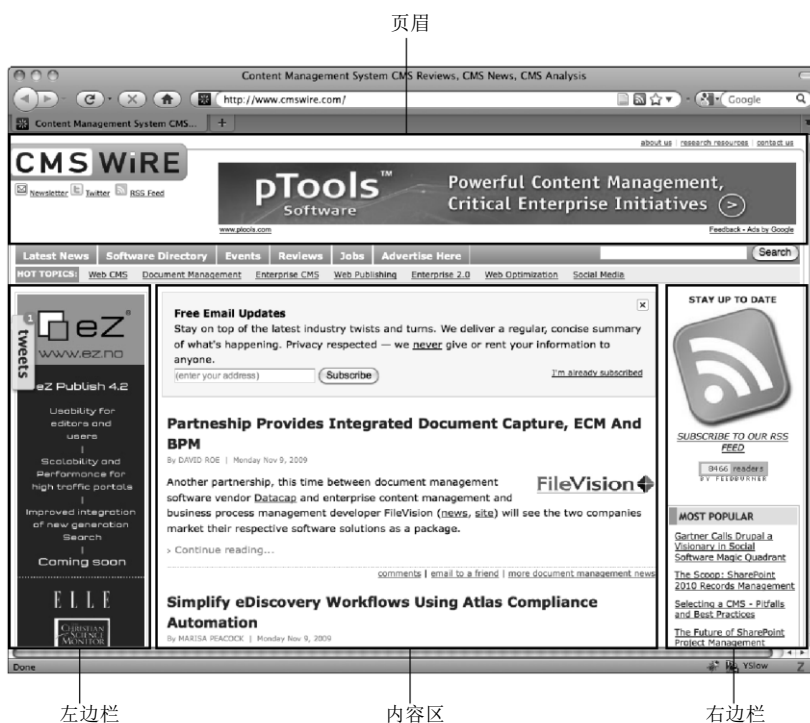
页眉

Content Management System CMS Reviews, CMS News, CMS Analysis

http://www.cmswire.com/

Google

Content Management System CMS...

about us | research resources | contact us

CMS WiRE

Newsletter Twitter RSS Feed

pTools™ Software

Powerful Content Management, Critical Enterprise Initiatives

www.ptools.com

Feedback - Ads by Google

Latest News | Software Directory | Events | Reviews | Jobs | Advertise Here

Search

HOT TOPICS: Web CMS | Document Management | Enterprise CMS | Web Publishing | Enterprise 2.0 | Web Optimization | Social Media

tweets

eZ®
www.ez.no

eZ Publish 4.2

Usability for editors and users

Scalability and Performance for high traffic portals

Improved integration of new generation Search

Coming soon

ELLE

Christian Science Monitor

Free Email Updates

Stay on top of the latest industry twists and turns. We deliver a regular, concise summary of what's happening. Privacy respected — we never give or rent your information to anyone.

(enter your address) Subscribe

I'm already subscribed

Partneship Provides Integrated Document Capture, ECM And BPM

By DAVID ROE | Monday Nov 9, 2009

FileVision

Another partnership, this time between document management software vendor Datacap and enterprise content management and business process management developer FileVision (news, site) will see the two companies market their respective software solutions as a package.

› Continue reading...

comments | email to a friend | more document management news

Simplify eDiscovery Workflows Using Atlas Compliance Automation

By MARISA PEACOCK | Monday Nov 9, 2009

STAY UP TO DATE

SUBSCRIBE TO OUR RSS FEED

8466 readers BY FEEDBURNER

MOST POPULAR

Gartner Calls Drupal a Visionary in Social Software Magic Quadrant

The Scoop: SharePoint 2010 Records Management

Selecting a CMS - Pitfalls and Best Practices

The Future of SharePoint Project Management

Done

YSlow

左边栏

内容区

右边栏